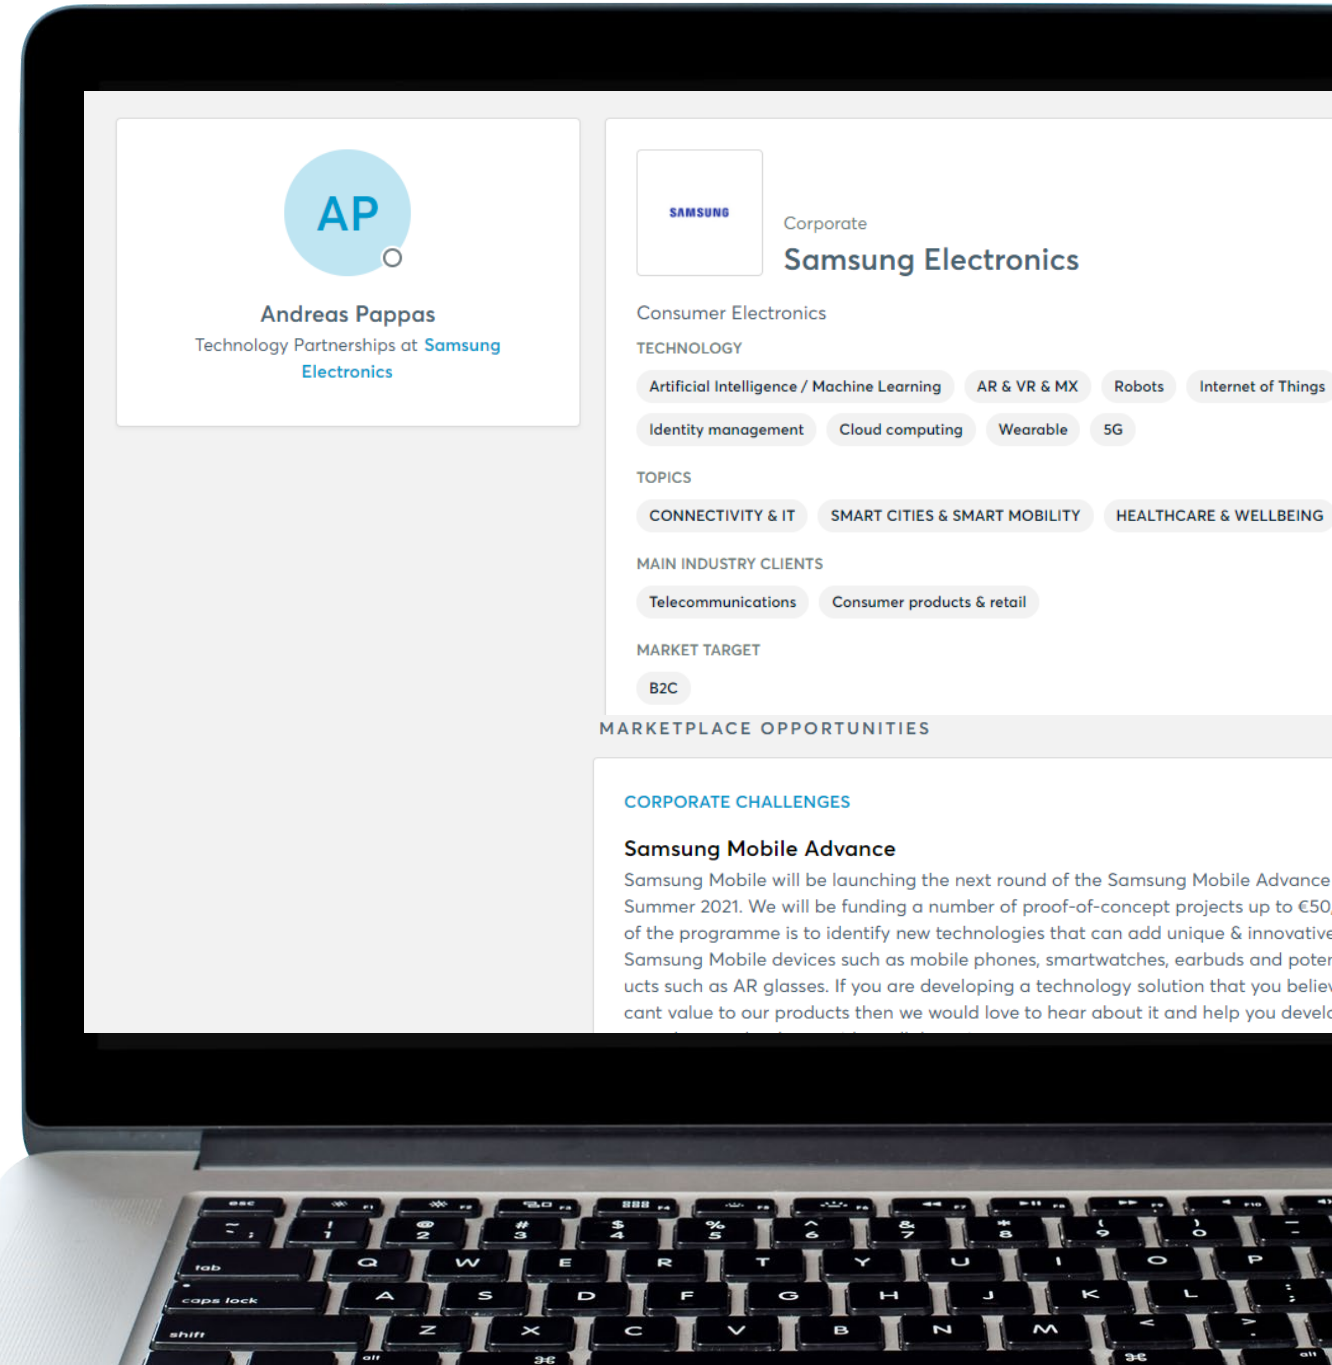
AP

Andreas Pappas

Technology Partnerships at Samsung Electronics

SAMSUNG

Corporate

Samsung Electronics

Consumer Electronics

TECHNOLOGY

Artificial Intelligence / Machine Learning

AR & VR & MX

Robots

Internet of Things

Identity management

Cloud computing

Wearable

5G

TOPICS

CONNECTIVITY & IT

SMART CITIES & SMART MOBILITY

HEALTHCARE & WELLBEING

MAIN INDUSTRY CLIENTS

Telecommunications

Consumer products & retail

MARKET TARGET

B2C

MARKETPLACE OPPORTUNITIES

CORPORATE CHALLENGES

Samsung Mobile Advance

Samsung Mobile will be launching the next round of the Samsung Mobile Advance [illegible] Summer 2021. We will be funding a number of proof-of-concept projects up to €50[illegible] of the programme is to identify new technologies that can add unique & innovative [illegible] Samsung Mobile devices such as mobile phones, smartwatches, earbuds and poten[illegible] ucts such as AR glasses. If you are developing a technology solution that you believ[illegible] cant value to our products then we would love to hear about it and help you develo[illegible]

esc

tab

caps lock

shift

alt

Q W E R T Y U I O P

A S D F G H J K L

Z X C V B N M

! 1 @ 2 # 3 $ 4 % 5 ^ 6 & 7 * 8 ( 9 ) 0